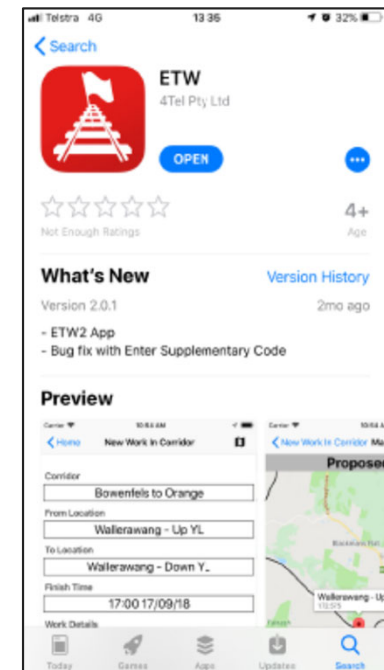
Telstra 4G 13:36 32%

Search

ETW
4Tel Pty Ltd

OPEN

Not Enough Ratings

4+
Age

What's New
Version History

Version 2.0.1
2mo ago

- ETW2 App
- Bug fix with Enter Supplementary Code

Preview

Carrier 10:54 AM
Home New Work In Corridor

Corridor
Bowenfels to Orange
From Location
Wallerawang - Up YL
To Location
Wallerawang - Down Y..
Finish Time
17:00 17/09/18
Work Details

Carrier 10:54 AM
New Work In Corridor Ma
Propose
Wallerawang - Up
13:55

Today Games Apps Updates Search